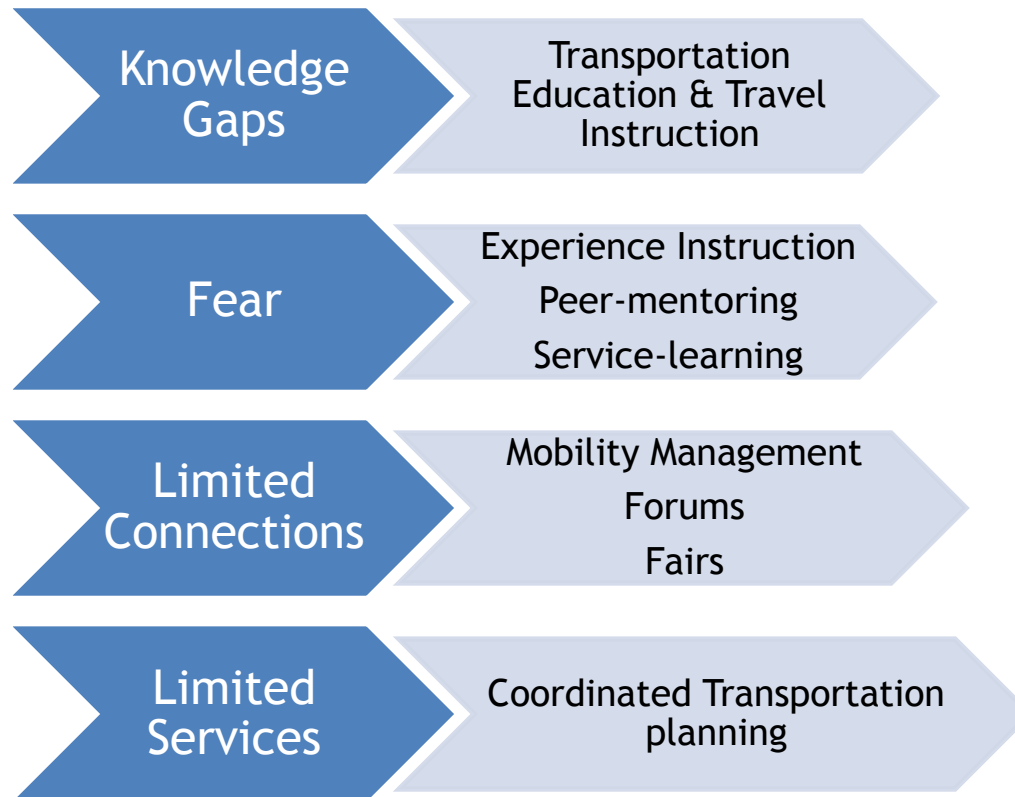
Knowledge Gaps

Transportation Education & Travel Instruction

Fear

Experience Instruction

Peer-mentoring

Service-learning

Limited Connections

Mobility Management

Forums

Fairs

Limited Services

Coordinated Transportation planning